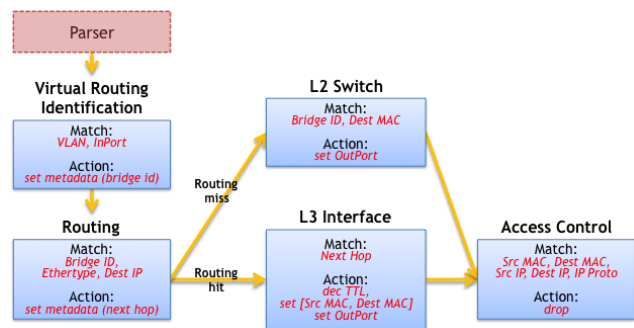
Parser

Virtual Routing Identification

Match:
VLAN, InPort

Action:
set metadata (bridge id)

Routing

Match:
Bridge ID, Ethertype, Dest IP

Action:
set metadata (next hop)

Routing miss

Routing hit

L2 Switch

Match:
Bridge ID, Dest MAC

Action:
set OutPort

L3 Interface

Match:
Next Hop

Action:
dec TTL, set [Src MAC, Dest MAC] set OutPort

Access Control

Match:
Src MAC, Dest MAC, Src IP, Dest IP, IP Proto

Action:
drop